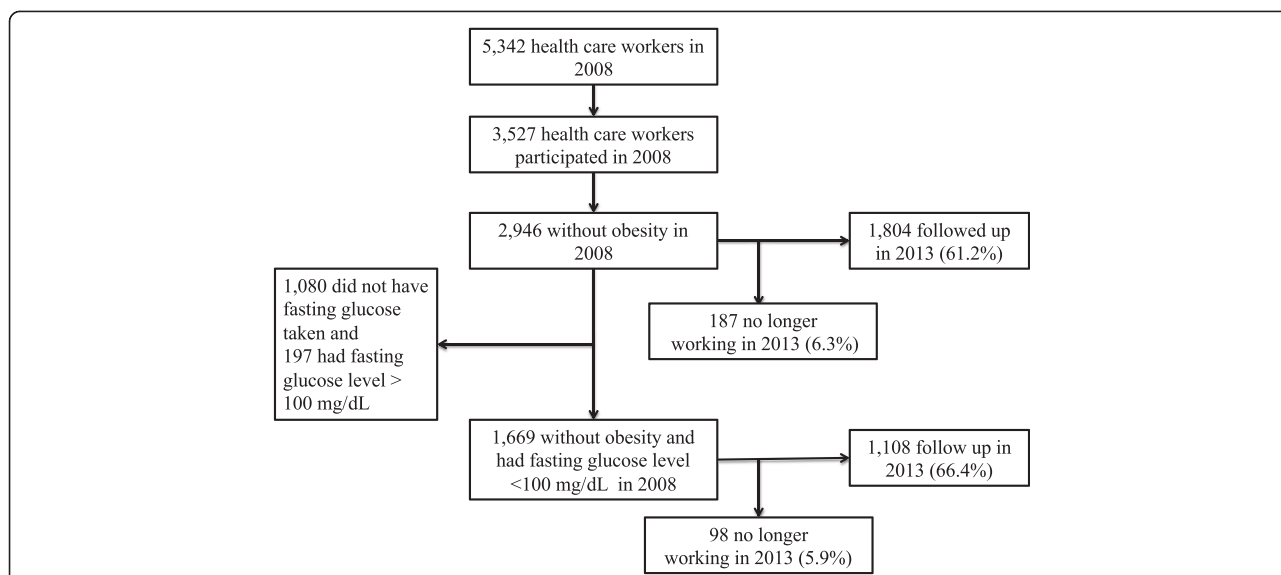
5,342 health care workers in 2008

3,527 health care workers participated in 2008

2,946 without obesity in 2008

1,804 followed up in 2013 (61.2%)

187 no longer working in 2013 (6.3%)

1,080 did not have fasting glucose taken and 197 had fasting glucose level > 100 mg/dL

1,669 without obesity and had fasting glucose level <100 mg/dL in 2008

1,108 follow up in 2013 (66.4%)

98 no longer working in 2013 (5.9%)